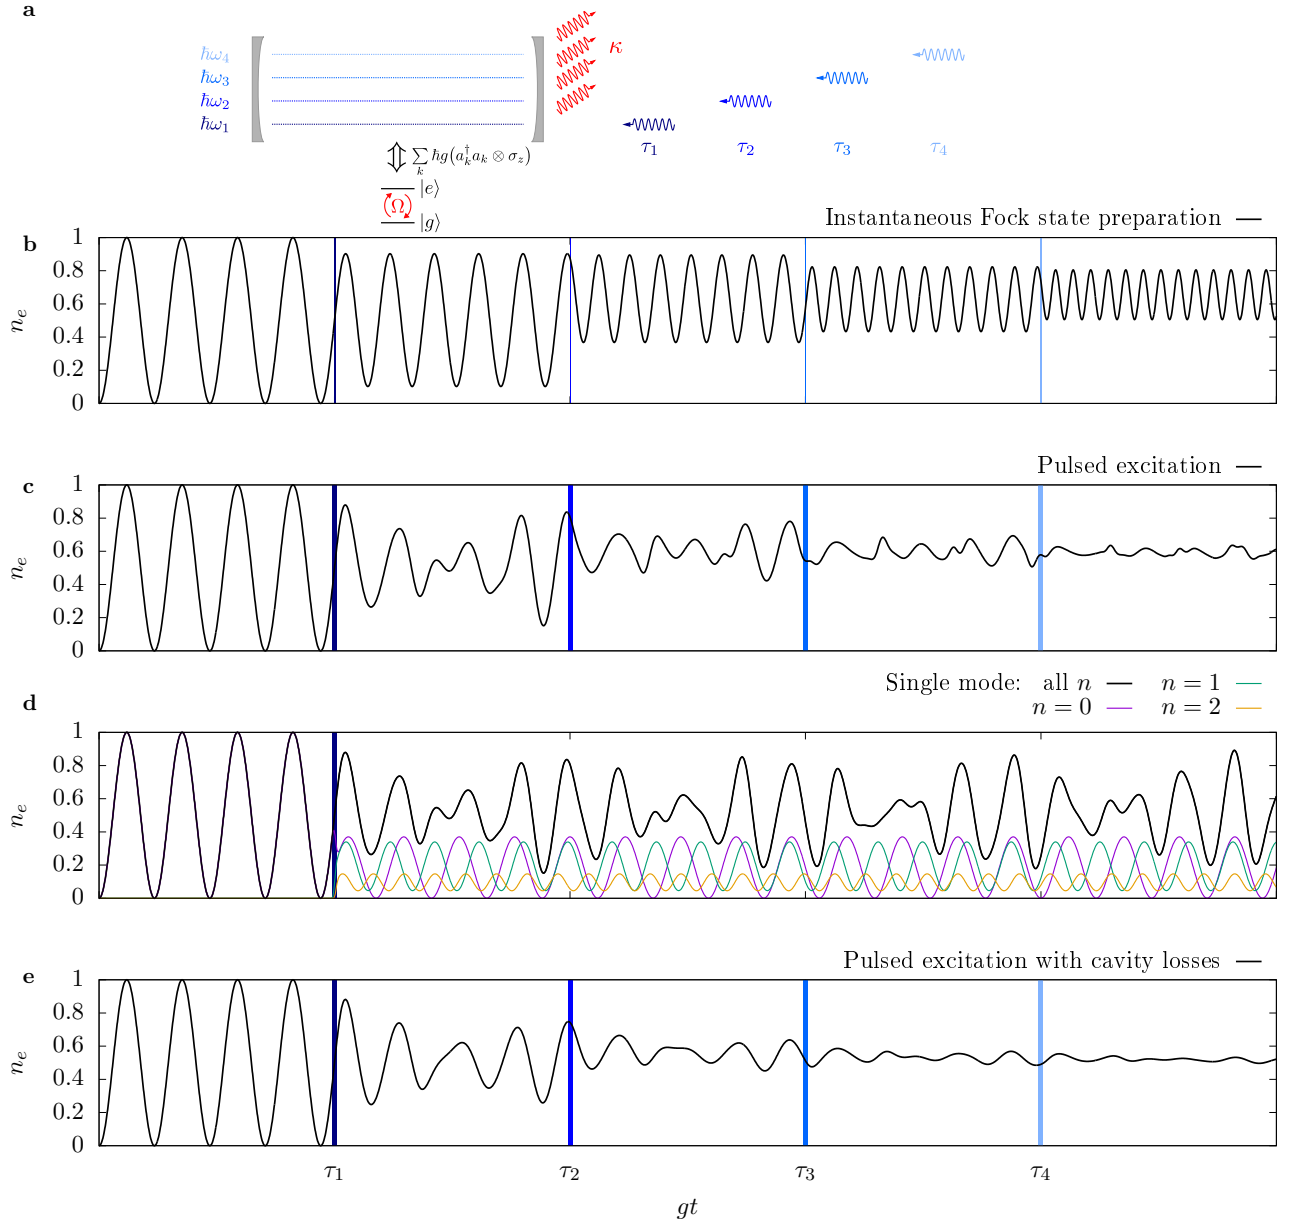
a

$\hbar\omega_4$
$\hbar\omega_3$
$\hbar\omega_2$
$\hbar\omega_1$

$\kappa$

$\tau_1$ $\tau_2$ $\tau_3$ $\tau_4$

$\sum_k \hbar g(a_k^\dagger a_k \otimes \sigma_z)$
$|e\rangle$
$\Omega$
$|g\rangle$

Instantaneous Fock state preparation

b
$n_e$
1 0.8 0.6 0.4 0.2 0

Pulsed excitation

c
$n_e$
1 0.8 0.6 0.4 0.2 0

Single mode: all $n$ $n = 1$
$n = 0$ $n = 2$

d
$n_e$
1 0.8 0.6 0.4 0.2 0

Pulsed excitation with cavity losses

e
$n_e$
1 0.8 0.6 0.4 0.2 0

$\tau_1$ $\tau_2$ $\tau_3$ $\tau_4$
$gt$